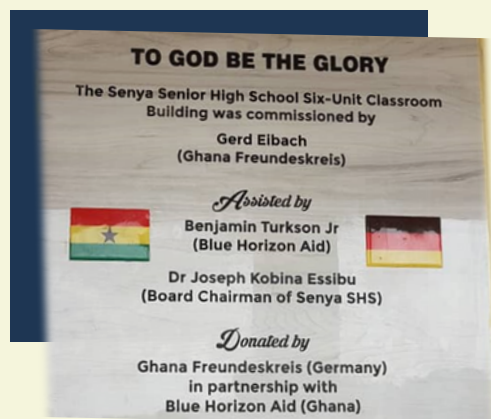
TO GOD BE THE GLORY

The Senya Senior High School Six-Unit Classroom Building was commissioned by

Gerd Eibach
(Ghana Freundeskreis)

Assisted by

Benjamin Turkson Jr
(Blue Horizon Aid)

Dr Joseph Kobina Essibu
(Board Chairman of Senya SHS)

Donated by

Ghana Freundeskreis (Germany)
in partnership with
Blue Horizon Aid (Ghana)